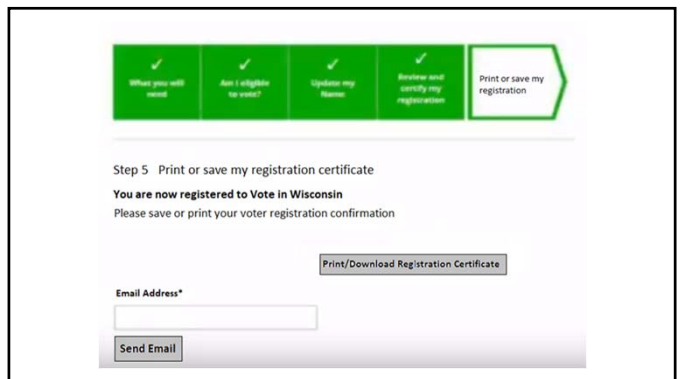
✓ What you will need

✓ Am I eligible to vote?

✓ Update my Name

✓ Review and certify my registration

Print or save my registration

Step 5 Print or save my registration certificate

**You are now registered to Vote in Wisconsin**

Please save or print your voter registration confirmation

Print/Download Registration Certificate

Email Address*

Send Email